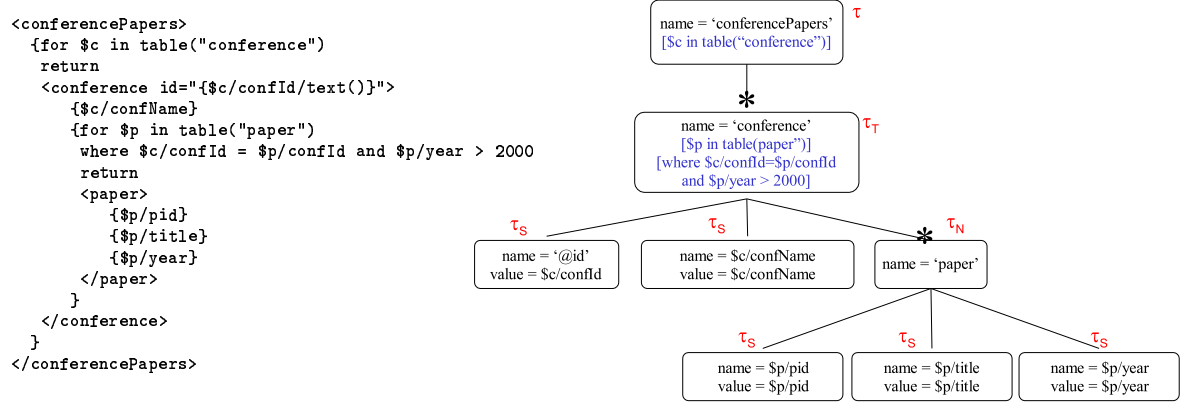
<conferencePapers>
{for $c in table("conference")
return
<conference id="{$c/confId/text()}">
{$c/confName}
{for $p in table("paper")
where $c/confId = $p/confId and $p/year > 2000
return
<paper>
{$p/pid}
{$p/title}
{$p/year}
</paper>
}
</conference>
}
</conferencePapers>

name = ‘conferencePapers’
[$c in table(“conference”)]
τ

*

name = ‘conference’
[$p in table(paper”)]
[where $c/confId=$p/confId and $p/year > 2000]
$\tau_T$

$\tau_S$
name = ‘@id’
value = $c/confId

$\tau_S$
name = $c/confName
value = $c/confName

*
$\tau_N$
name = ‘paper’

$\tau_S$
name = $p/pid
value = $p/pid

$\tau_S$
name = $p/title
value = $p/title

$\tau_S$
name = $p/year
value = $p/year